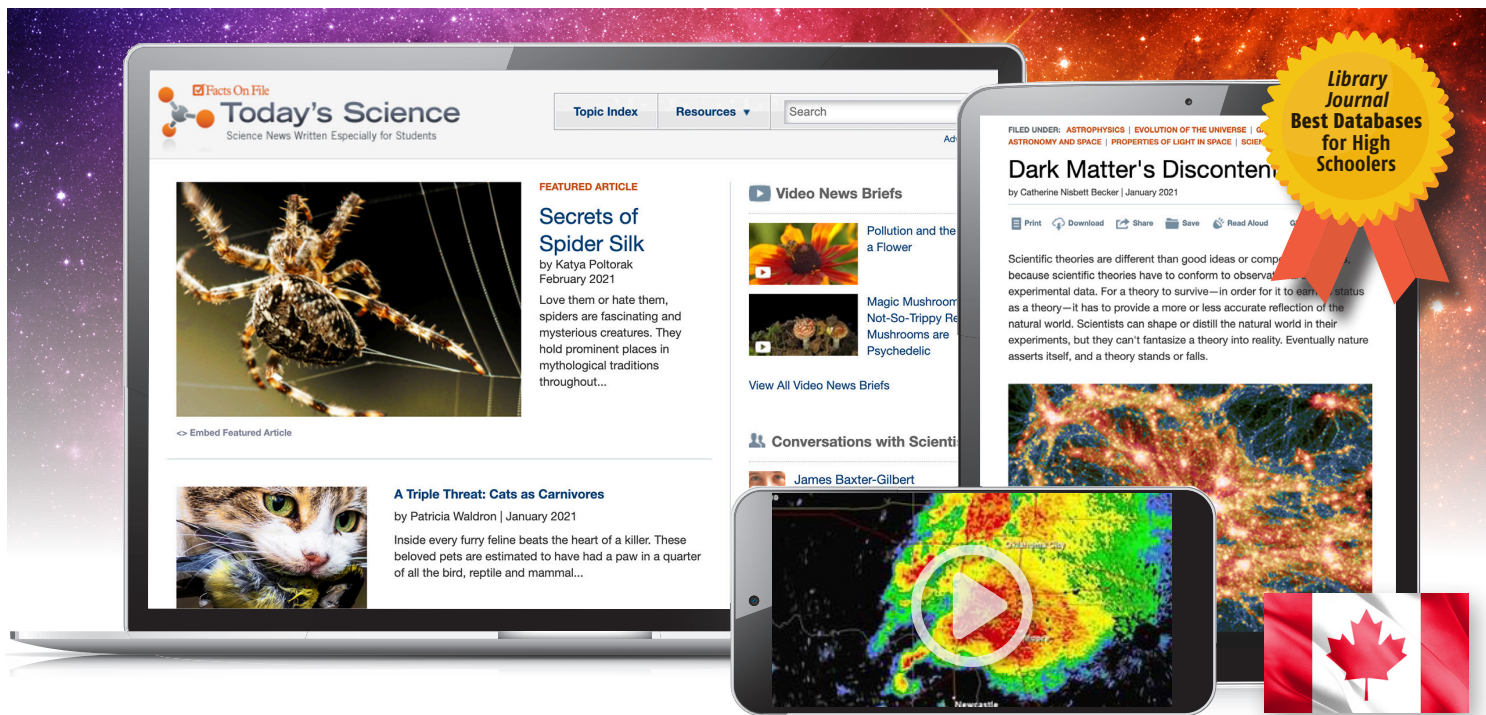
Facts On File
Today's Science
Science News Written Especially for Students

Topic Index
Resources ▼
Search
Adv

FEATURED ARTICLE
Secrets of Spider Silk
by Katya Poltorak
February 2021
Love them or hate them, spiders are fascinating and mysterious creatures. They hold prominent places in mythological traditions throughout...

<> Embed Featured Article

Video News Briefs
Pollution and the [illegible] a Flower
Magic Mushroom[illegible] Not-So-Trippy Re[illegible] Mushrooms are Psychedelic
View All Video News Briefs

Conversations with Scienti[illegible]
James Baxter-Gilbert

A Triple Threat: Cats as Carnivores
by Patricia Waldron | January 2021
Inside every furry feline beats the heart of a killer. These beloved pets are estimated to have had a paw in a quarter of all the bird, reptile and mammal...

FILED UNDER: ASTROPHYSICS | EVOLUTION OF THE UNIVERSE | G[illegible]
ASTRONOMY AND SPACE | PROPERTIES OF LIGHT IN SPACE | SCIEN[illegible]
Dark Matter's Disconten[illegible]
by Catherine Nisbett Becker | January 2021
Print Download Share Save Read Aloud
Scientific theories are different than good ideas or comp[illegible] because scientific theories have to conform to observa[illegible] experimental data. For a theory to survive—in order for it to ear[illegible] status as a theory—it has to provide a more or less accurate reflection of the natural world. Scientists can shape or distill the natural world in their experiments, but they can't fantasize a theory into reality. Eventually nature asserts itself, and a theory stands or falls.

Library Journal
Best Databases for High Schoolers

Oklahoma City
Newcastle